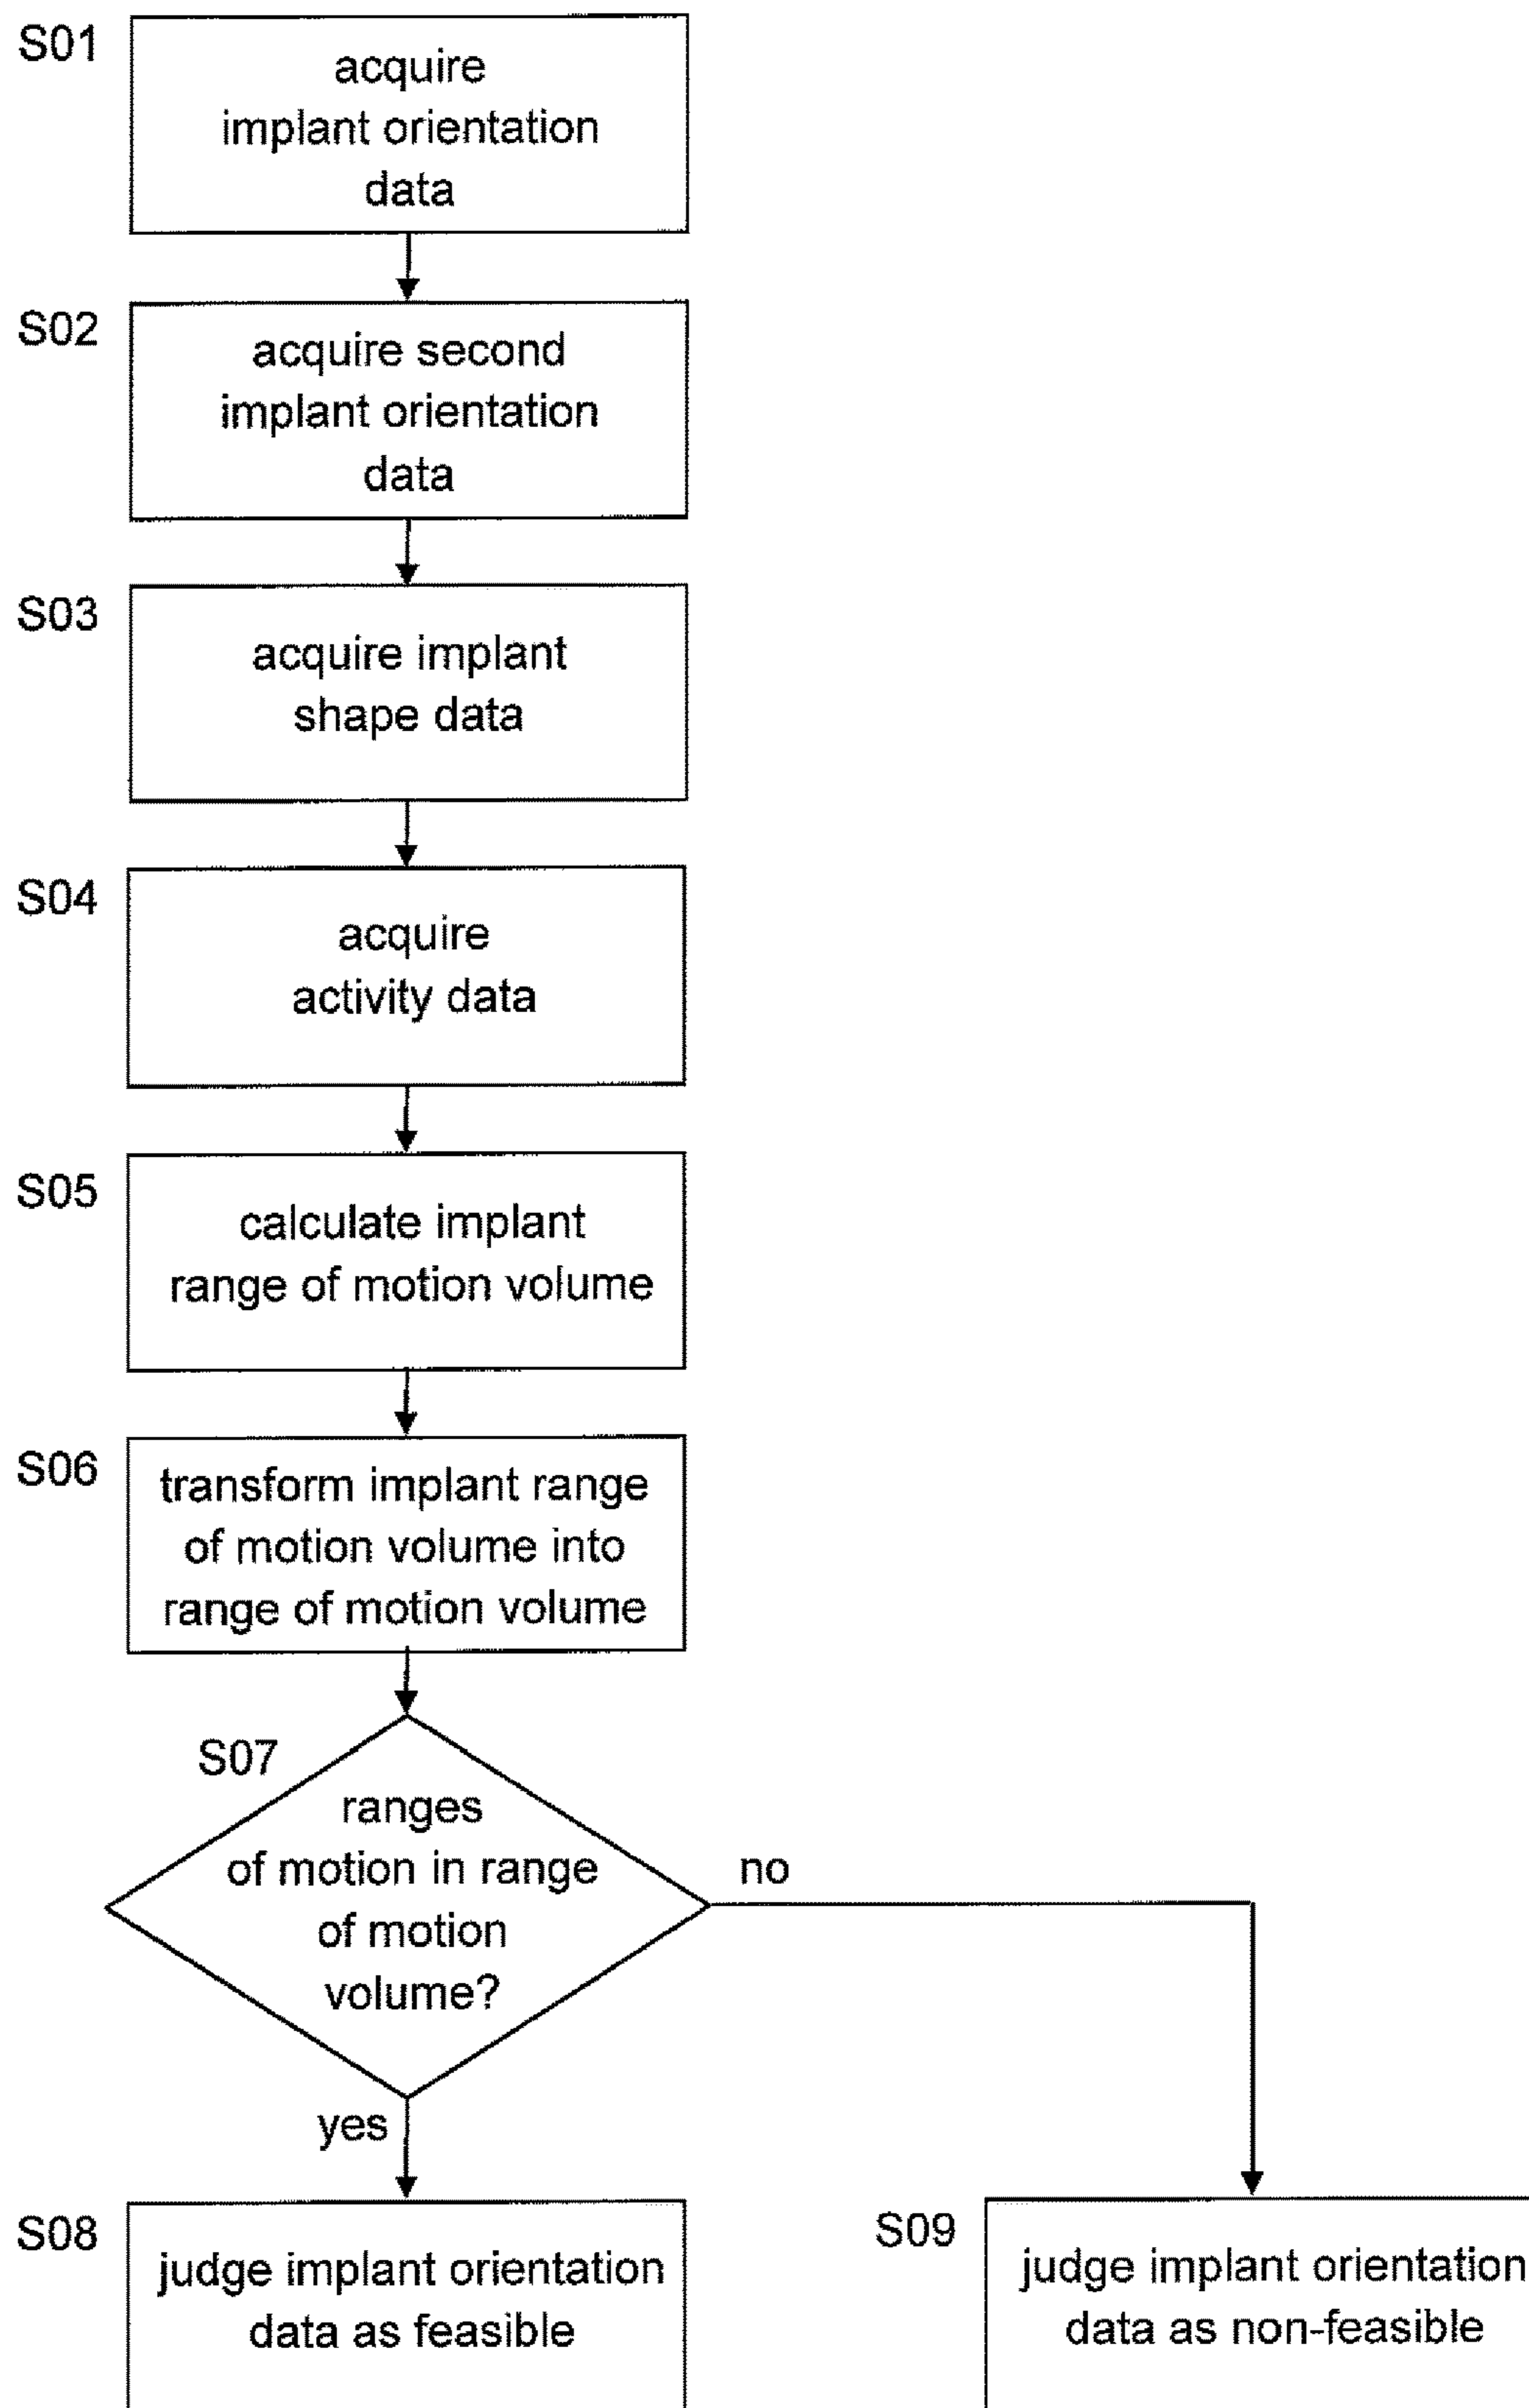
S01
acquire implant orientation data

S02
acquire second implant orientation data

S03
acquire implant shape data

S04
acquire activity data

S05
calculate implant range of motion volume

S06
transform implant range of motion volume into range of motion volume

S07
ranges of motion in range of motion volume?

no

yes

S08
judge implant orientation data as feasible

S09
judge implant orientation data as non-feasible